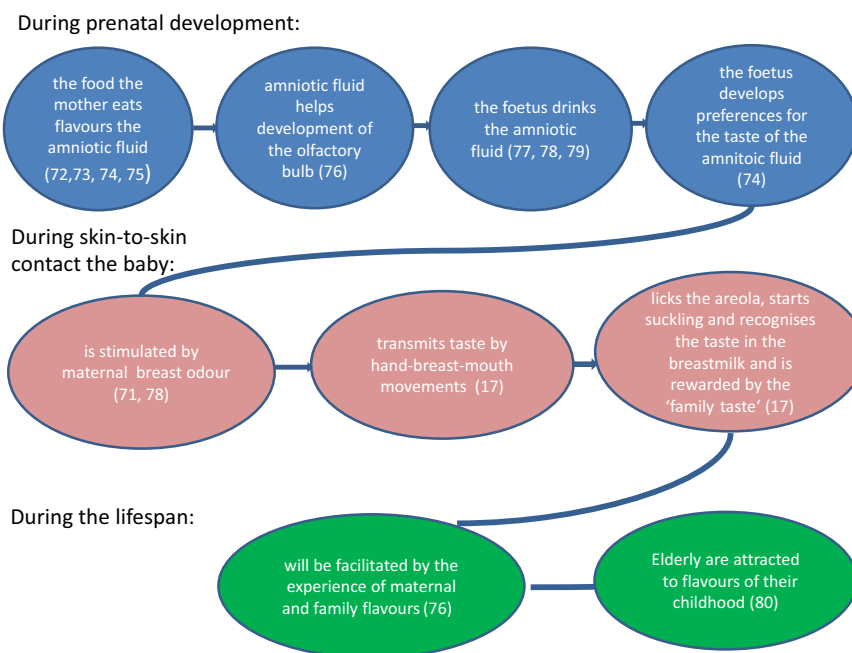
During prenatal development:

the food the mother eats flavours the amniotic fluid (72,73, 74, 75)

amniotic fluid helps development of the olfactory bulb (76)

the foetus drinks the amniotic fluid (77, 78, 79)

the foetus develops preferences for the taste of the amnitoic fluid (74)

During skin-to-skin contact the baby:

is stimulated by maternal breast odour (71, 78)

transmits taste by hand-breast-mouth movements (17)

licks the areola, starts suckling and recognises the taste in the breastmilk and is rewarded by the 'family taste' (17)

During the lifespan:

will be facilitated by the experience of maternal and family flavours (76)

Elderly are attracted to flavours of their childhood (80)